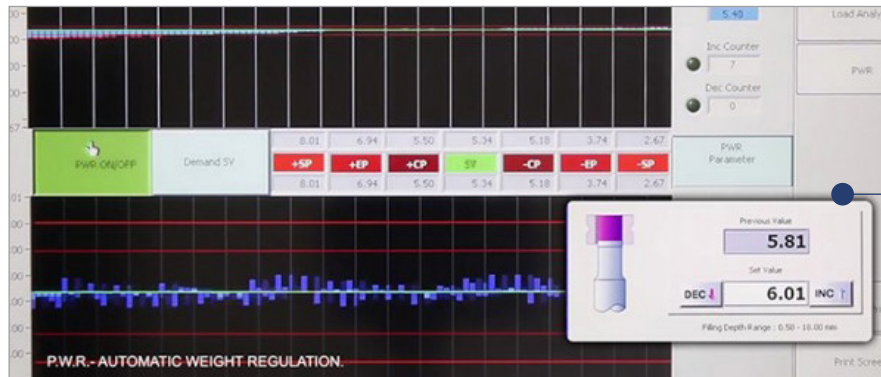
5.40

Load Analy

Inc Counter

7

Dec Counter

0

PWR

PWR ON/OFF

Demand SV

| 8.01 | 6.94 | 5.50 | 5.34 | 5.18 | 3.74 | 2.67 |
|---|---|---|---|---|---|---|
| +SP | +EP | +CP | SV | -CP | -EP | -SP |
| 8.01 | 6.94 | 5.50 | 5.34 | 5.18 | 3.74 | 2.67 |

PWR Parameter

Previous Value

5.81

Set Value

DEC

6.01

INC

Filling Depth Range : 0.50 - 10.00 mm

Print Scree

P.W.R.- AUTOMATIC WEIGHT REGULATION.